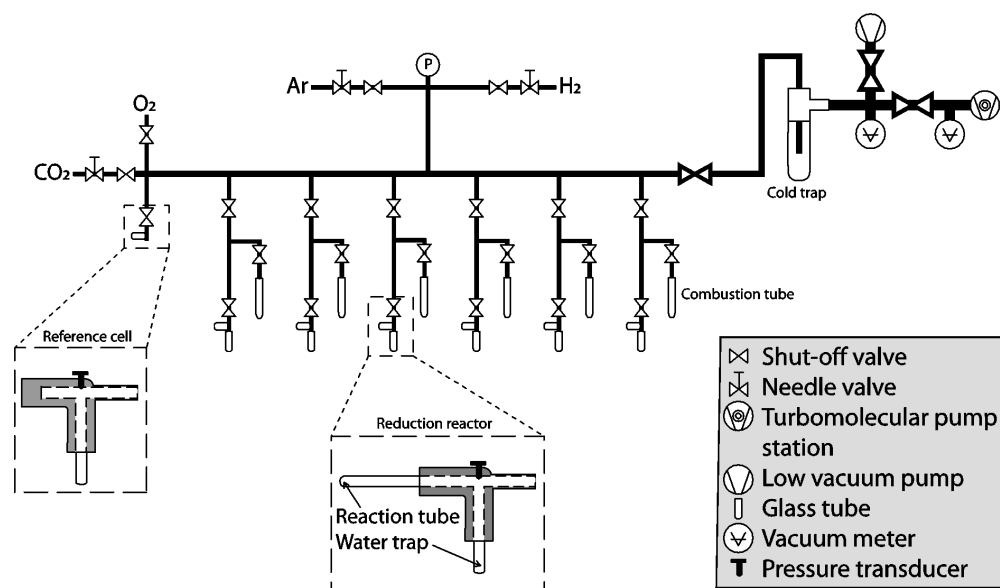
Ar
P
$H_2$
$O_2$
$CO_2$
Cold trap
Combustion tube
Reference cell
Reduction reactor
Reaction tube
Water trap

Shut-off valve
Needle valve
Turbomolecular pump station
Low vacuum pump
Glass tube
Vacuum meter
Pressure transducer